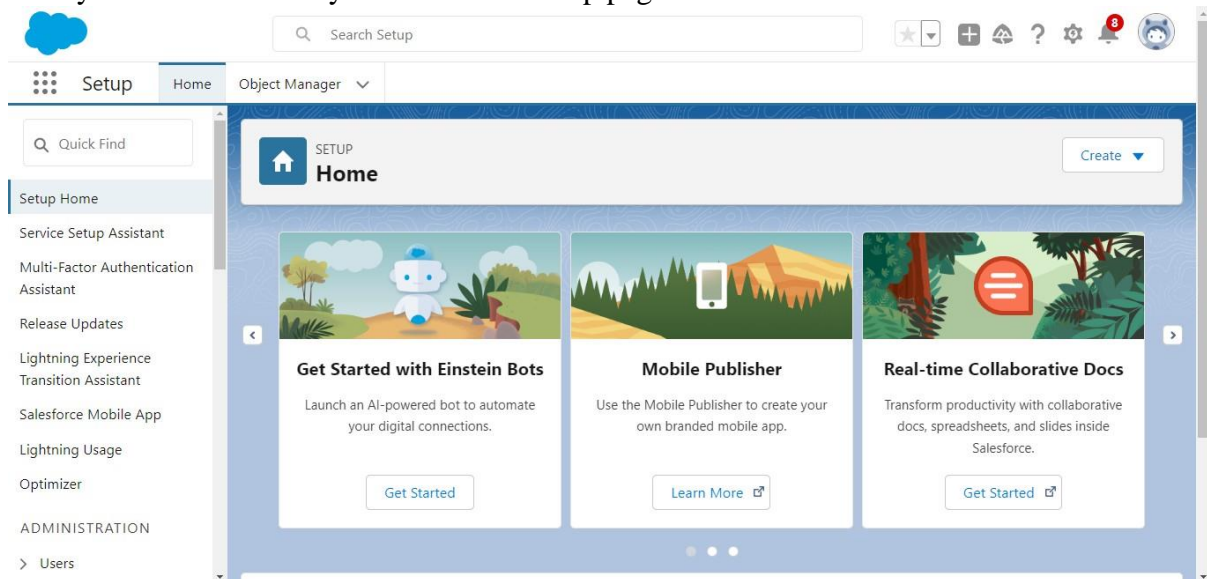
Search Setup

8

Setup

Home

Object Manager

Quick Find

Setup Home

Service Setup Assistant

Multi-Factor Authentication Assistant

Release Updates

Lightning Experience Transition Assistant

Salesforce Mobile App

Lightning Usage

Optimizer

ADMINISTRATION

> Users

SETUP

Home

Create

Get Started with Einstein Bots

Launch an AI-powered bot to automate your digital connections.

Get Started

Mobile Publisher

Use the Mobile Publisher to create your own branded mobile app.

Learn More

Real-time Collaborative Docs

Transform productivity with collaborative docs, spreadsheets, and slides inside Salesforce.

Get Started